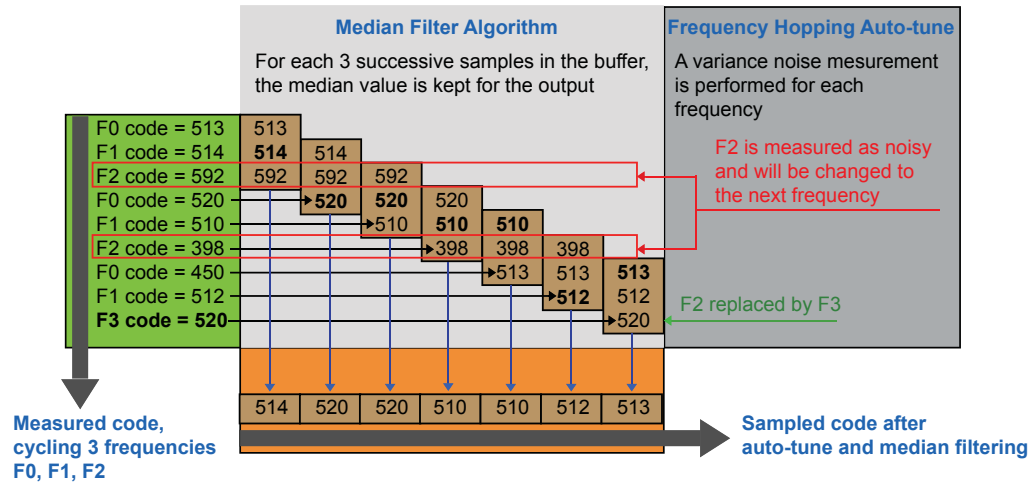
Median Filter Algorithm

For each 3 successive samples in the buffer, the median value is kept for the output

Frequency Hopping Auto-tune

A variance noise mesurement is performed for each frequency

F2 is measured as noisy and will be changed to the next frequency

F0 code = 513
F1 code = 514
F2 code = 592
F0 code = 520
F1 code = 510
F2 code = 398
F0 code = 450
F1 code = 512
F3 code = 520

513
514 514
592 592 592
520 520 520
510 510 510
398 398 398
513 513 513
512 512
520

F2 replaced by F3

| 514 | 520 | 520 | 510 | 510 | 512 | 513 |
|---|---|---|---|---|---|---|

Measured code, cycling 3 frequencies F0, F1, F2

Sampled code after auto-tune and median filtering